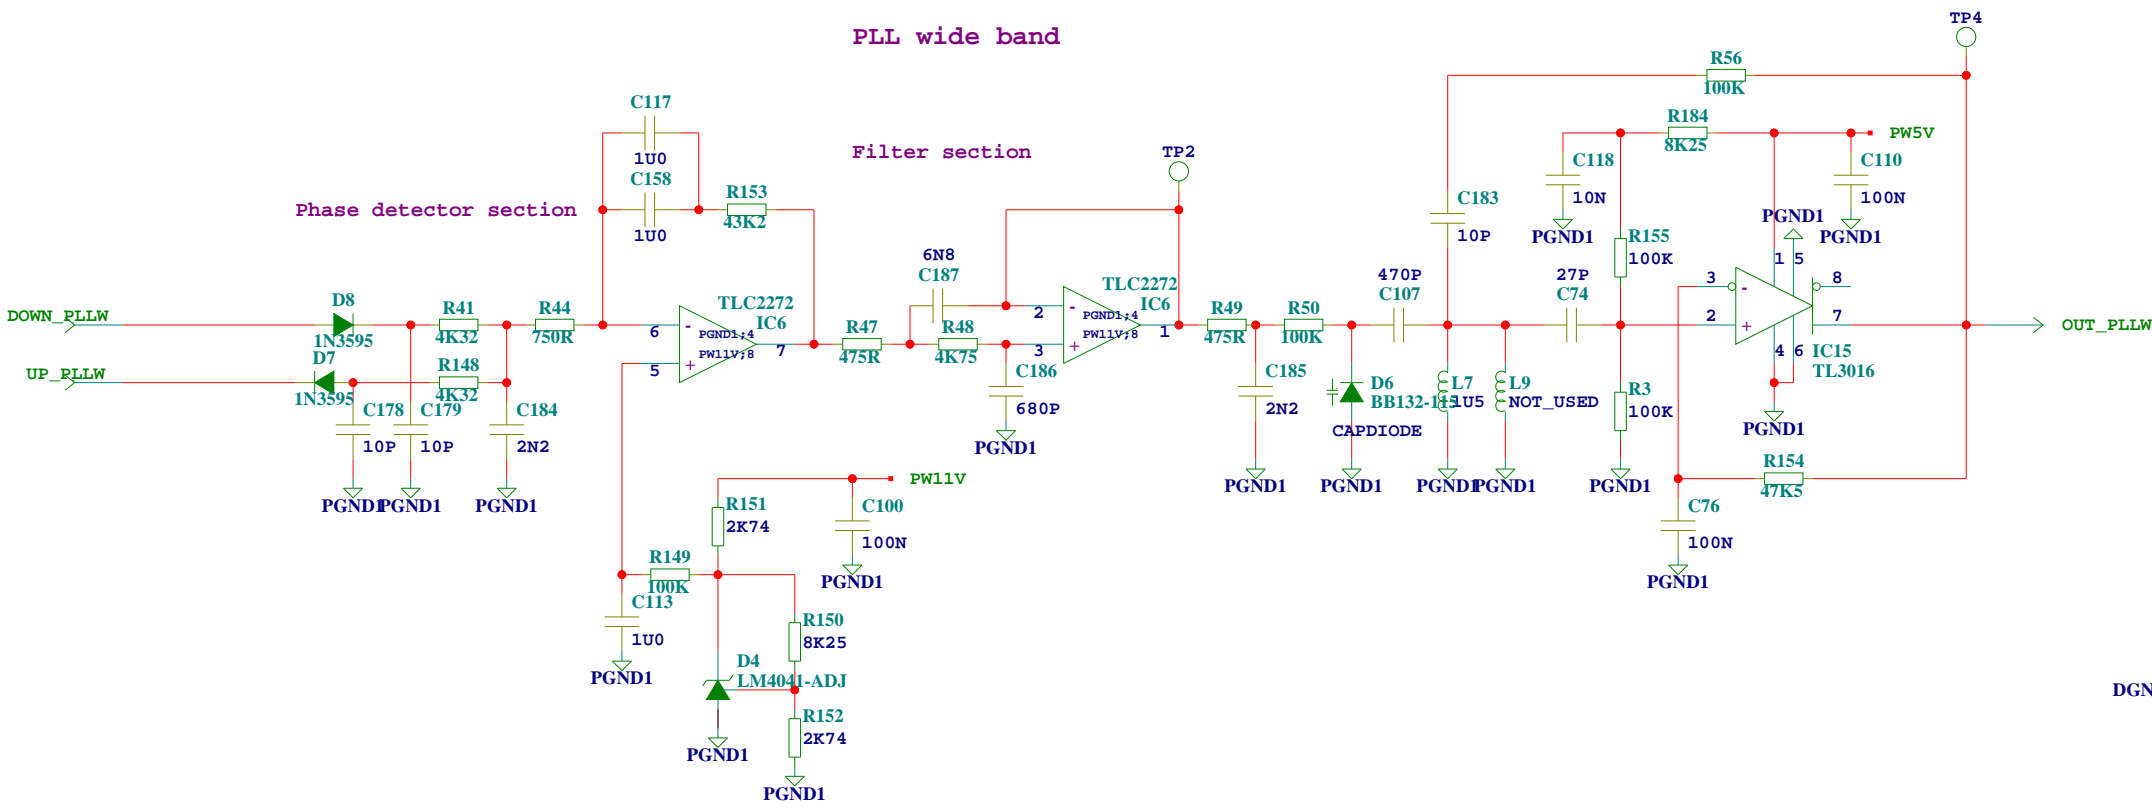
PLL wide band

TP4

R56
100K

R184
8K25

PW5V

C118
10N

C110
100N

C117
1U0

C158
1U0

R153
43K2

Filter section

TP2

Phase detector section

C183
10P

PGND1

R155
100K

PGND1

PGND1

6N8
C187

TLC2272
IC6

TLC2272
IC6

470P
C107

27P
C74

3

8

D8
1N3595

R41
4K32

R44
750R

R47
475R

R48
4K75

R49
475R

R50
100K

DOWN_PLLW

6

PGND1;4
PW11V;8

7

2

PGND1;4
PW11V;8

1

1 5

2

7

OUT_PLLW

D7
1N3595

UP_PLLW

R148
4K32

5

3

C186
680P

C185
2N2

D6
BB132-115

L7
1U5

L9
NOT_USED

R3
100K

4 6

IC15
TL3016

C178
10P

C179
10P

C184
2N2

PGND1

CAPDIODE

PGND1

PGND1

PGND1

PGND1

PGND1

PGND1

PGND1

PGND1

PGND1

PGND1

PW11V

R154
47K5

R151
2K74

C100
100N

C76
100N

R149
100K

PGND1

PGND1

C113
1U0

R150
8K25

PGND1

D4
LM4041-ADJ

R152
2K74

PGND1

PGND1

DGN